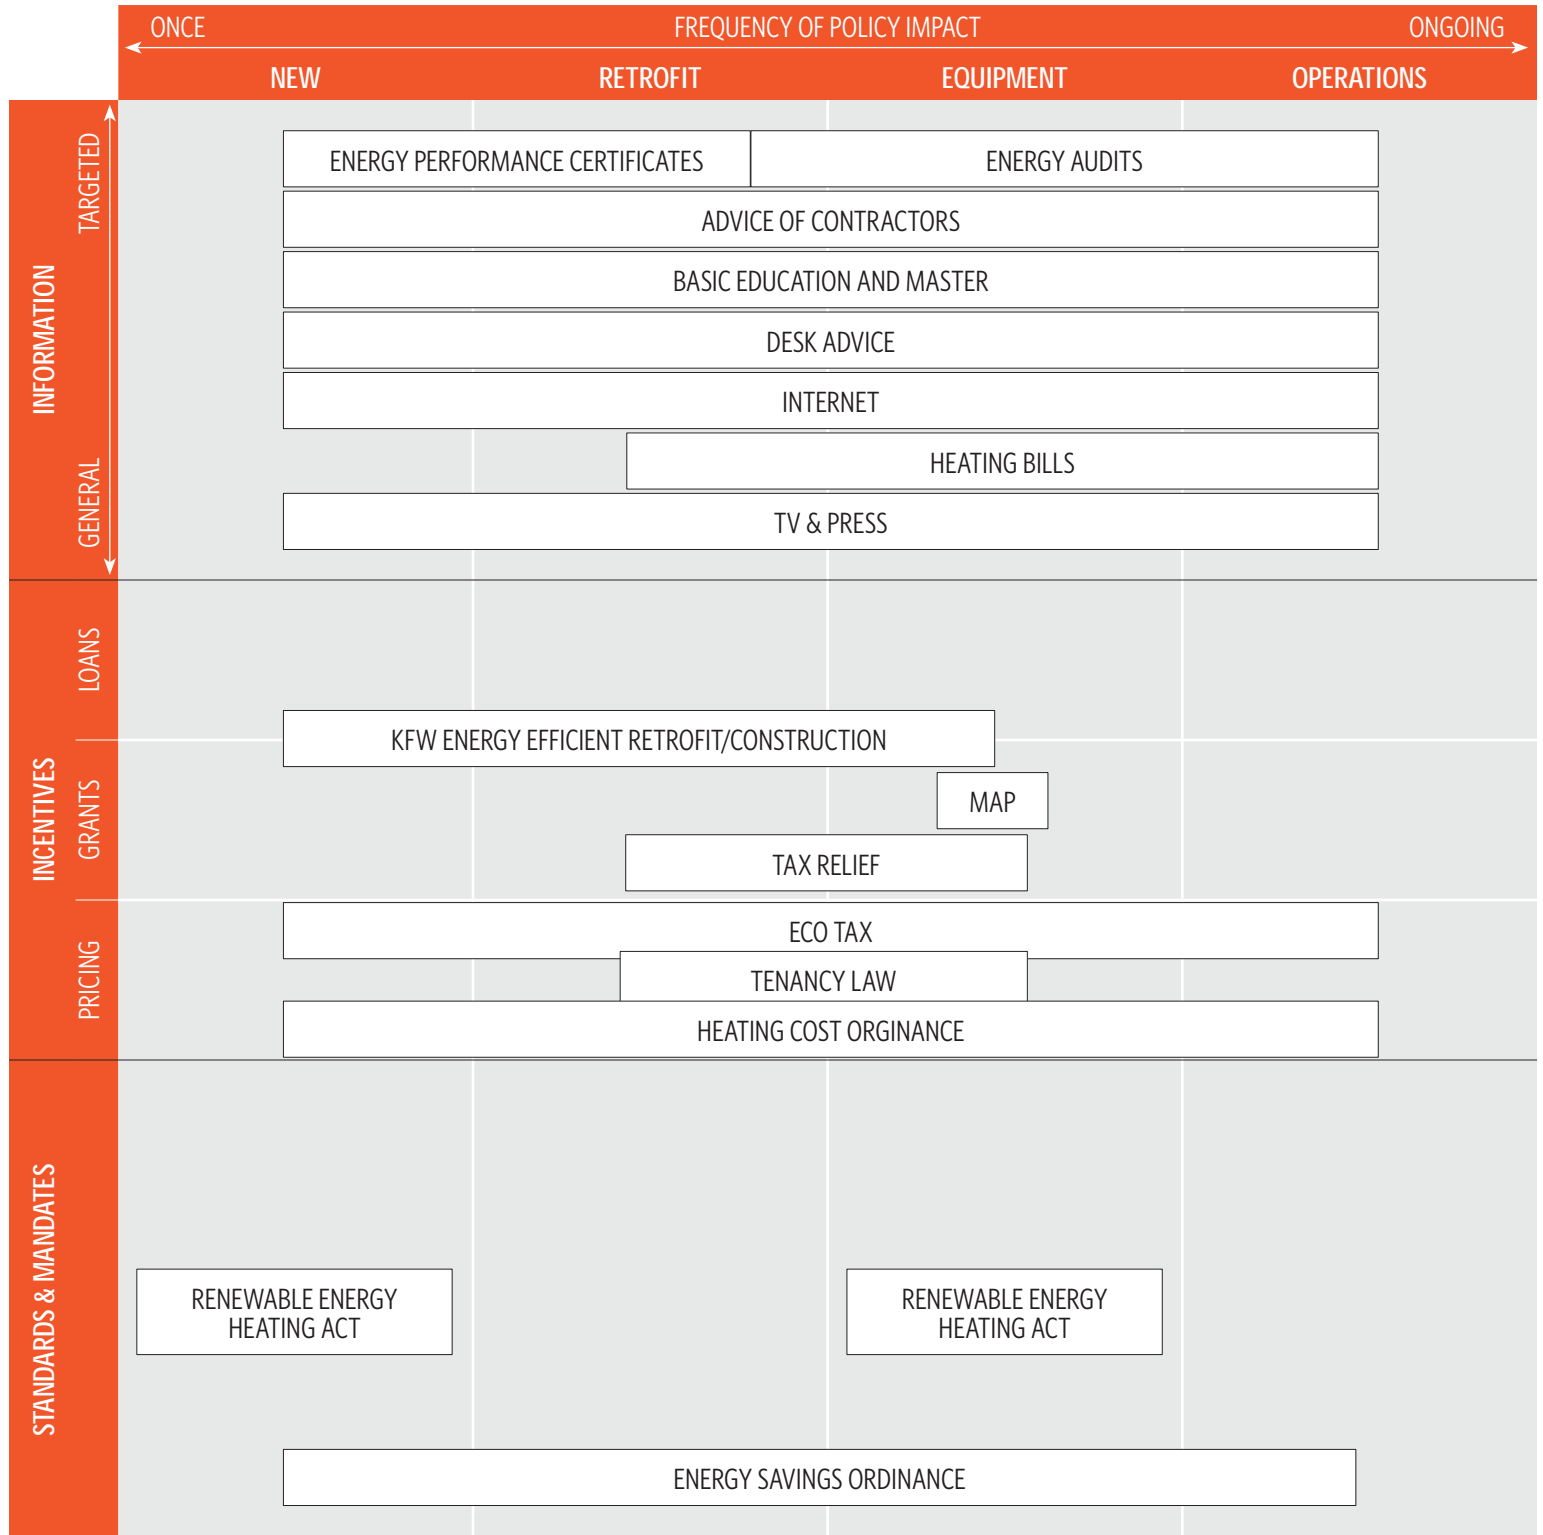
ONCE FREQUENCY OF POLICY IMPACT ONGOING

NEW RETROFIT EQUIPMENT OPERATIONS

INFORMATION

TARGETED

GENERAL

ENERGY PERFORMANCE CERTIFICATES

ENERGY AUDITS

ADVICE OF CONTRACTORS

BASIC EDUCATION AND MASTER

DESK ADVICE

INTERNET

HEATING BILLS

TV & PRESS

INCENTIVES

LOANS

GRANTS

PRICING

KFW ENERGY EFFICIENT RETROFIT/CONSTRUCTION

MAP

TAX RELIEF

ECO TAX

TENANCY LAW

HEATING COST ORGINANCE

STANDARDS & MANDATES

RENEWABLE ENERGY HEATING ACT

RENEWABLE ENERGY HEATING ACT

ENERGY SAVINGS ORDINANCE